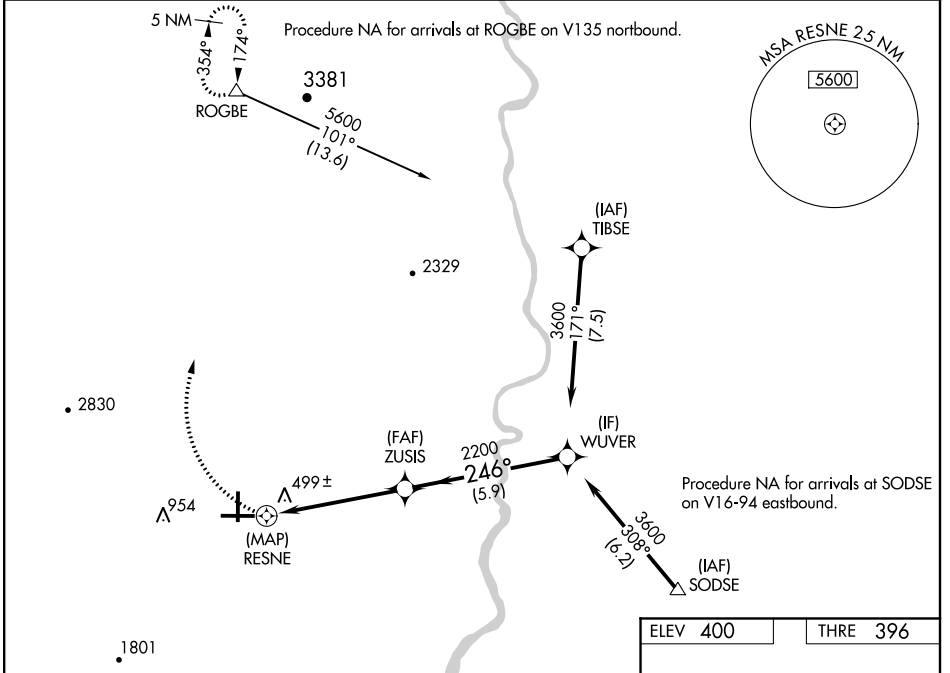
5 NM

354°

174°

Procedure NA for arrivals at ROGBE on V135 nortbound.

MSA RESNE 25 NM

5600

3381

ROGBE

5600
101°
(13.6)

(IAF)
TIBSE

2329

3600
171°
(7.5)

2830

(IF)
WUVER

(FAF)
ZUSIS

2200
246°
(5.9)

499±

954

(MAP)
RESNE

Procedure NA for arrivals at SODSE on V16-94 eastbound.

3600
308°
(6.2)

(IAF)
SODSE

1801

| ELEV 400 | THRE 396 |
|---|---|